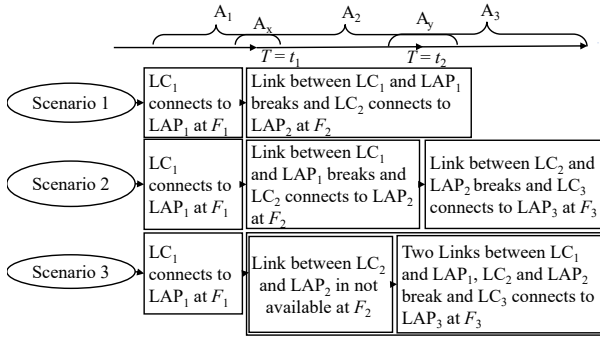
$A_1$ $A_x$ $A_2$ $A_y$ $A_3$

$T = t_1$ $T = t_2$

Scenario 1

$LC_1$ connects to $LAP_1$ at $F_1$

Link between $LC_1$ and $LAP_1$ breaks and $LC_2$ connects to $LAP_2$ at $F_2$

Scenario 2

$LC_1$ connects to $LAP_1$ at $F_1$

Link between $LC_1$ and $LAP_1$ breaks and $LC_2$ connects to $LAP_2$ at $F_2$

Link between $LC_2$ and $LAP_2$ breaks and $LC_3$ connects to $LAP_3$ at $F_3$

Scenario 3

$LC_1$ connects to $LAP_1$ at $F_1$

Link between $LC_2$ and $LAP_2$ in not available at $F_2$

Two Links between $LC_1$ and $LAP_1$, $LC_2$ and $LAP_2$ break and $LC_3$ connects to $LAP_3$ at $F_3$